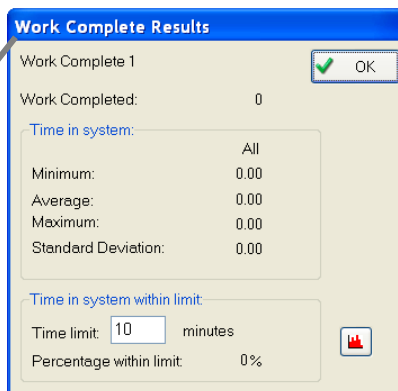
Work Complete Results

Work Complete 1

OK

Work Completed: 0

Time in system:

All

Minimum: 0.00

Average: 0.00

Maximum: 0.00

Standard Deviation: 0.00

Time in system within limit:

Time limit: 10 minutes

Percentage within limit: 0%